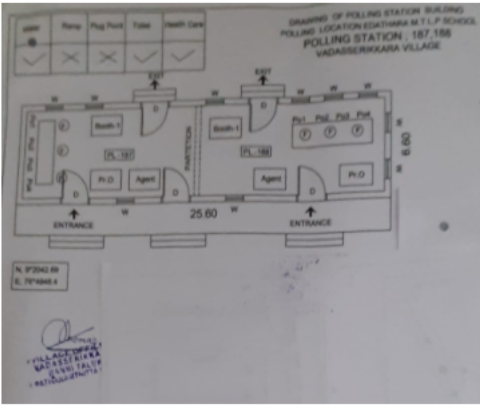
| Water | Ramp | Plug Point | Toilet | Health Care |
|---|---|---|---|---|
| | | | | |

DRAWING OF POLLING STATION BUILDING
POLLING LOCATION EDATHARA M.T.L.P SCHOOL
POLLING STATION : 187,188
VADASSERIKKARA VILLAGE

EXIT
EXIT
W
W
W
W
W
D
D
Booth-1
Booth-1
PL 187
PL 188
PARTITION
Po1 Po2 Po3 Po4
Pr.O
Agent
Agent
Pr.O
D
D
D
W
25.60
W
ENTRANCE
ENTRANCE
6.60

N. 9°20'42.69
E. 76°48'46.4

VILLAGE OFFICER
VADASSERIKKARA
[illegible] TALUK
PATHANAMTHITTA